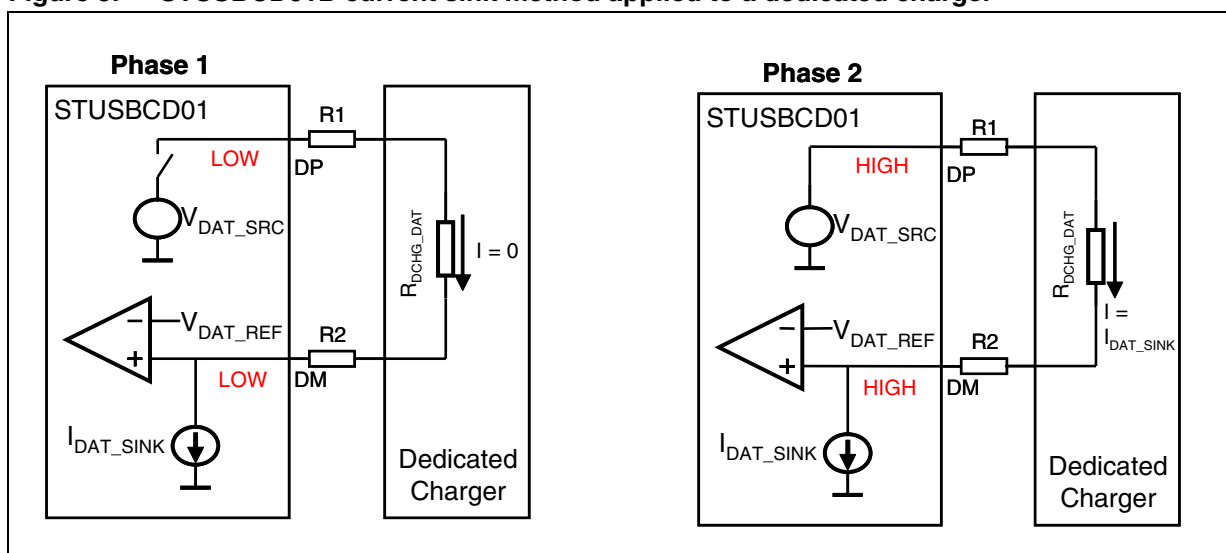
Figure 8. STUSBCD01B current sink method applied to a dedicated charger

Phase 1

STUSBCD01

LOW

$V_{DAT\_SRC}$

$V_{DAT\_REF}$

LOW

$I_{DAT\_SINK}$

R1

DP

R2

DM

$R_{DCHG\_DAT}$

I = 0

Dedicated Charger

Phase 2

STUSBCD01

HIGH

$V_{DAT\_SRC}$

$V_{DAT\_REF}$

HIGH

$I_{DAT\_SINK}$

R1

DP

R2

DM

$R_{DCHG\_DAT}$

I = $I_{DAT\_SINK}$

Dedicated Charger